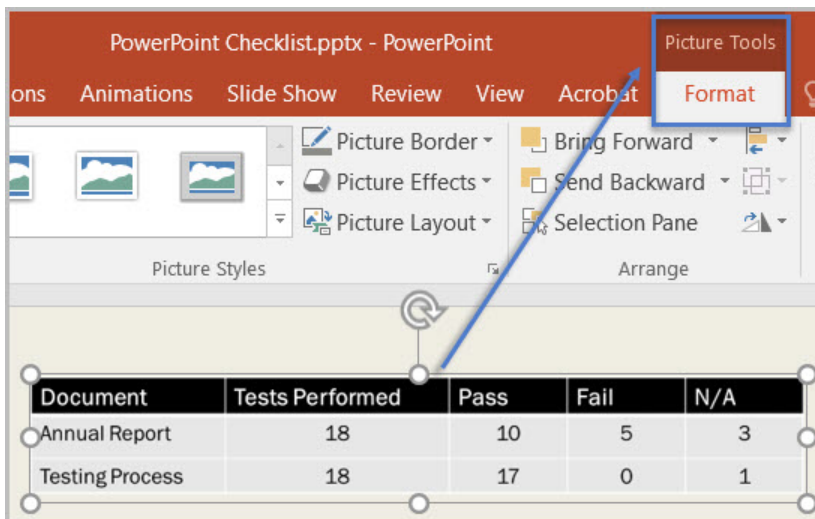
PowerPoint Checklist.pptx - PowerPoint

Picture Tools

ons Animations Slide Show Review View Acrobat Format

Picture Border
Picture Effects
Picture Layout

Bring Forward
Send Backward
Selection Pane

Picture Styles

Arrange

| Document | Tests Performed | Pass | Fail | N/A |
|---|---|---|---|---|
| Annual Report | 18 | 10 | 5 | 3 |
| Testing Process | 18 | 17 | 0 | 1 |